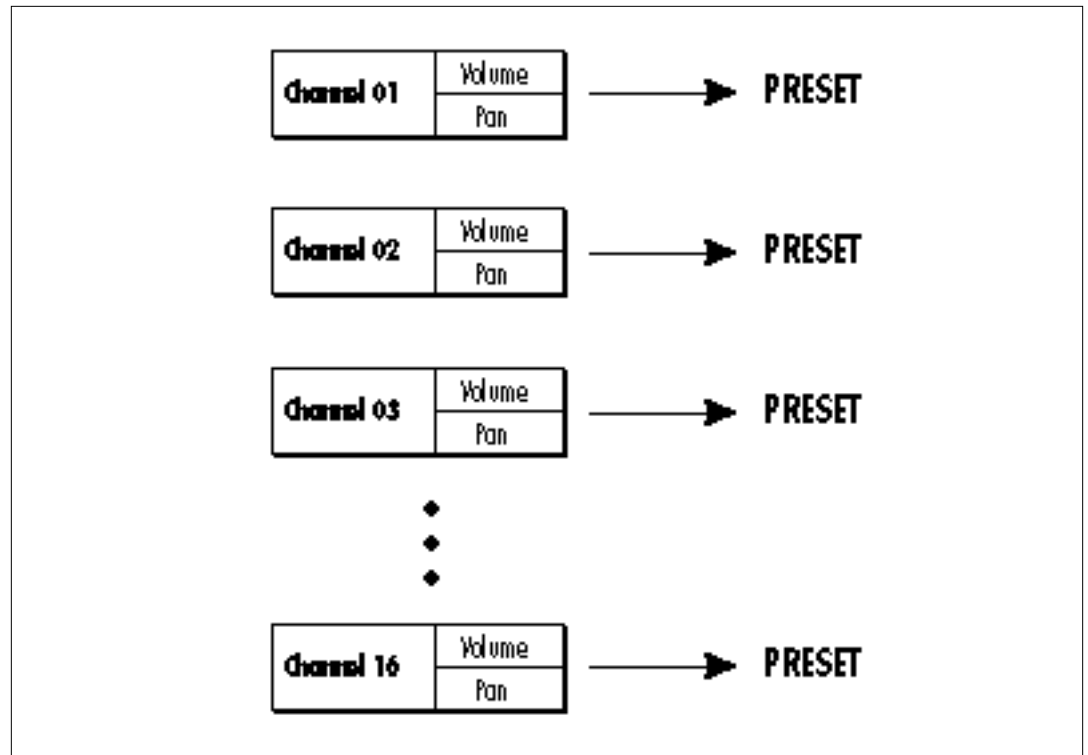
| Channel 01 | Volume |
|---|---|
| | Pan |

PRESET

| Channel 02 | Volume |
|---|---|
| | Pan |

PRESET

| Channel 03 | Volume |
|---|---|
| | Pan |

PRESET

| Channel 16 | Volume |
|---|---|
| | Pan |

PRESET